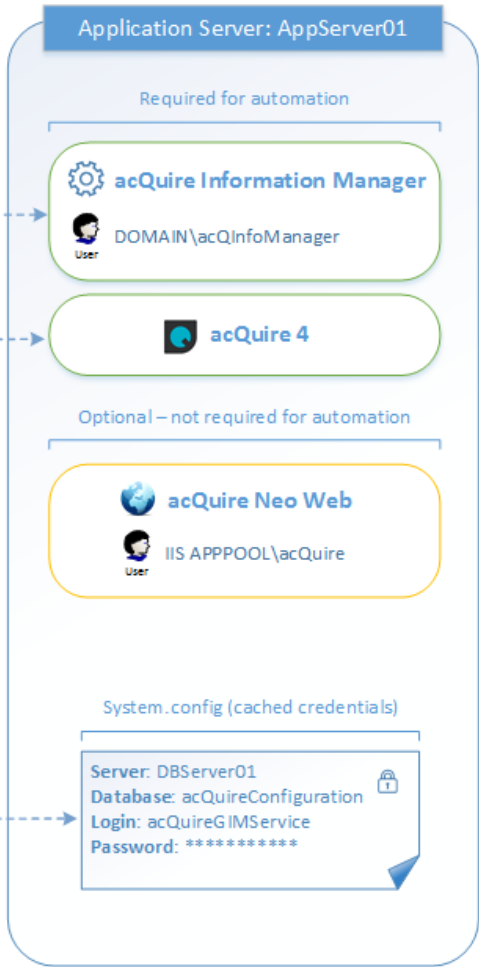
Application Server: AppServer01

Required for automation

acQuire Information Manager

User

DOMAIN\acQInfoManager

acQuire 4

Optional – not required for automation

acQuire Neo Web

User

IIS APPPOOL\acQuire

System.config (cached credentials)

**Server**: DBServer01
**Database**: acQuireConfiguration
**Login**: acQuireGIMService
**Password**: ***********